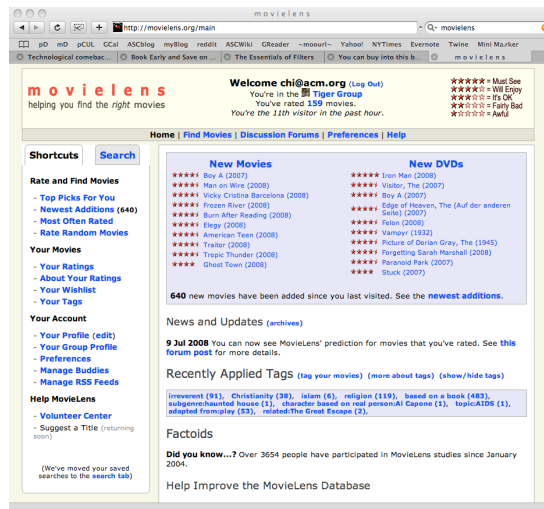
movielens

http://movielens.org/main

movielens

pD mD pCUL GCal ASCblog myBlog reddit ASCWiki GReader ~moourl~ Yahoo! NYTimes Evernote Twine Mini Ma.rker

Technological comebac... | Book Early and Save on ... | The Essentials of Filters | You can buy into this b... | movielens

movielens
helping you find the right movies

Welcome chi@acm.org (Log Out)
You're in the Tiger Group
You've rated 159 movies.
You're the 11th visitor in the past hour.

★★★★★ = Must See
★★★★ = Will Enjoy
★★★ = It's OK
★★ = Fairly Bad
★ = Awful

Home | Find Movies | Discussion Forums | Preferences | Help

Shortcuts | Search

Rate and Find Movies
- Top Picks For You
- Newest Additions (640)
- Most Often Rated
- Rate Random Movies

Your Movies
- Your Ratings
- About Your Ratings
- Your Wishlist
- Your Tags

Your Account
- Your Profile (edit)
- Your Group Profile
- Preferences
- Manage Buddies
- Manage RSS Feeds

Help MovieLens
- Volunteer Center
- Suggest a Title (returning soon)

(We've moved your saved searches to the search tab)

New Movies
Boy A (2007)
Man on Wire (2008)
Vicky Cristina Barcelona (2008)
Frozen River (2008)
Burn After Reading (2008)
Elegy (2008)
American Teen (2008)
Traitor (2008)
Tropic Thunder (2008)
Ghost Town (2008)

New DVDs
Iron Man (2008)
Visitor, The (2007)
Boy A (2007)
Edge of Heaven, The (Auf der anderen Seite) (2007)
Felon (2008)
Vampyr (1932)
Picture of Dorian Gray, The (1945)
Forgetting Sarah Marshall (2008)
Paranoid Park (2007)
Stuck (2007)

640 new movies have been added since you last visited. See the newest additions.

News and Updates (archives)

9 Jul 2008 You can now see MovieLens' prediction for movies that you've rated. See this forum post for more details.

Recently Applied Tags (tag your movies) (more about tags) (show/hide tags)

irreverent (91), Christianity (38), islam (6), religion (119), based on a book (483), subgenre:haunted house (1), character based on real person:Al Capone (1), topic:AIDS (1), adapted from:play (53), related:The Great Escape (2),

Factoids

Did you know...? Over 3654 people have participated in MovieLens studies since January 2004.

Help Improve the MovieLens Database